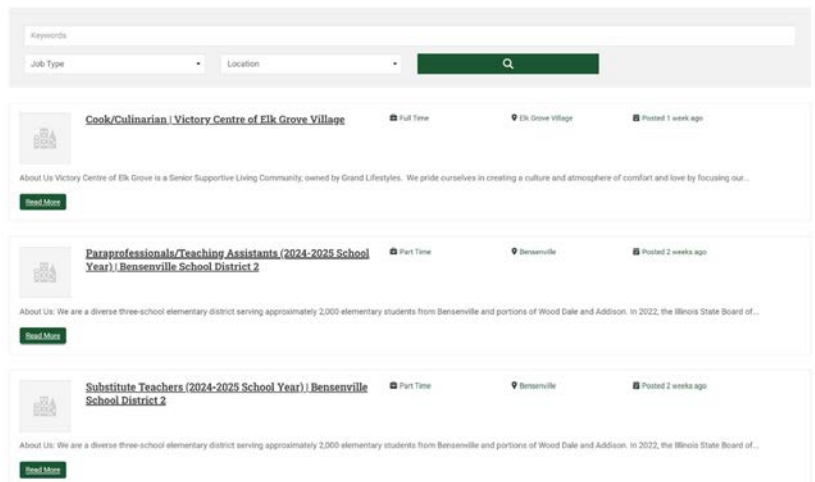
Keywords

Job Type

Location

Cook/Culinarian | Victory Centre of Elk Grove Village

Full Time

Elk Grove Village

Posted 1 week ago

About Us Victory Centre of Elk Grove is a Senior Supportive Living Community, owned by Grand Lifestyles. We pride ourselves in creating a culture and atmosphere of comfort and love by focusing our...

Read More

Paraprofessionals/Teaching Assistants (2024-2025 School Year) | Bensenville School District 2

Part Time

Bensenville

Posted 2 weeks ago

About Us: We are a diverse three-school elementary district serving approximately 2,000 elementary students from Bensenville and portions of Wood Dale and Addison. In 2022, the Illinois State Board of...

Read More

Substitute Teachers (2024-2025 School Year) | Bensenville School District 2

Part Time

Bensenville

Posted 2 weeks ago

About Us: We are a diverse three-school elementary district serving approximately 2,000 elementary students from Bensenville and portions of Wood Dale and Addison. In 2022, the Illinois State Board of...

Read More